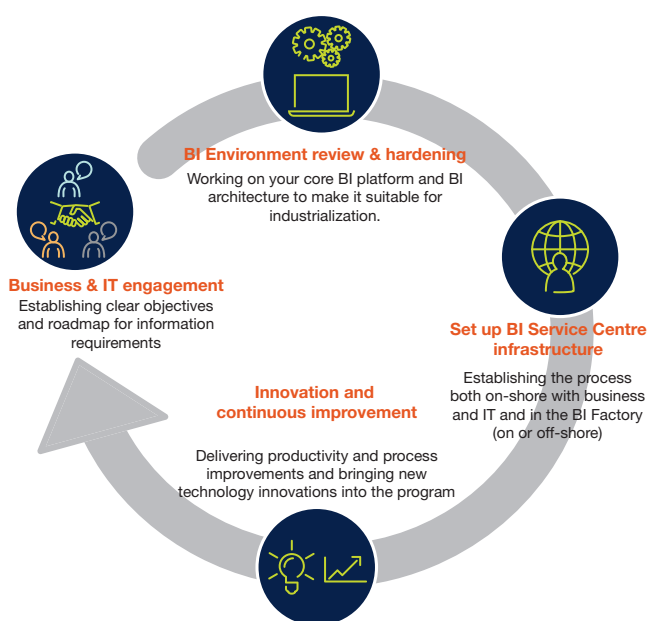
BI Environment review & hardening

Working on your core BI platform and BI architecture to make it suitable for industrialization.

Business & IT engagement

Establishing clear objectives and roadmap for information requirements

Set up BI Service Centre infrastructure

Establishing the process both on-shore with business and IT and in the BI Factory (on or off-shore)

Innovation and continuous improvement

Delivering productivity and process improvements and bringing new technology innovations into the program